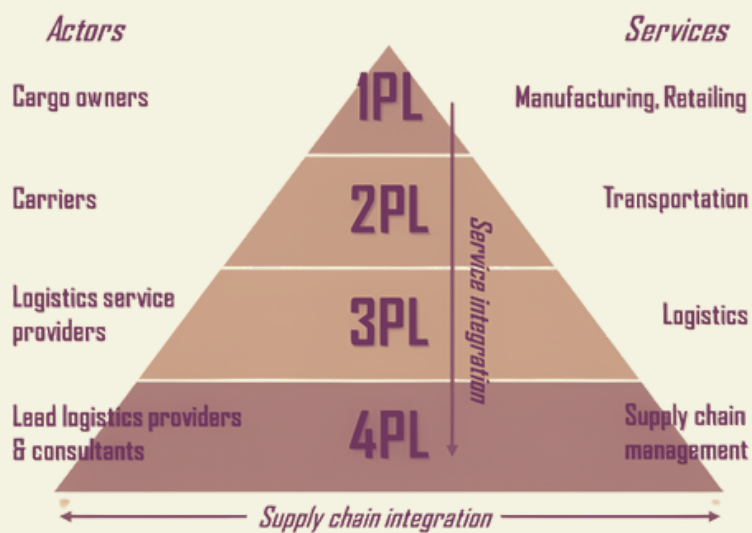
Actors

Services

Cargo owners

1PL

Manufacturing, Retailing

Carriers

2PL

Transportation

Logistics service providers

3PL

Logistics

Lead logistics providers & consultants

4PL

Supply chain management

Service integration

Supply chain integration